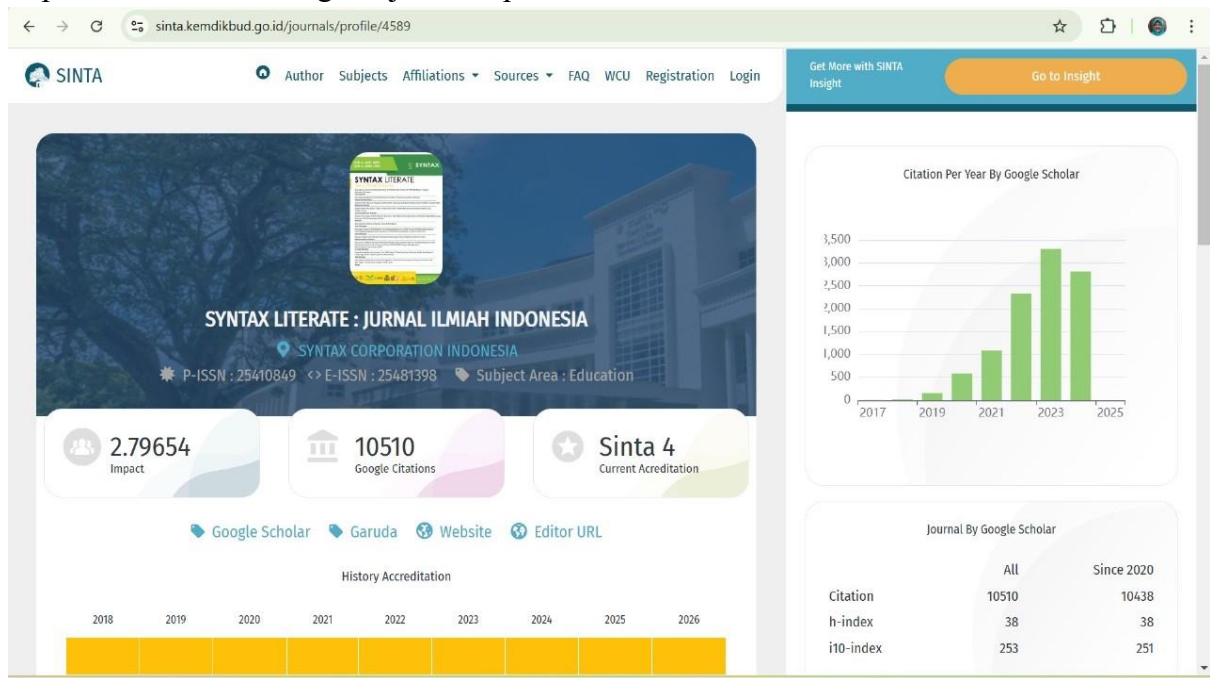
sinta.kemdikbud.go.id/journals/profile/4589

SINTA

Author Subjects Affiliations Sources FAQ WCU Registration Login

Get More with SINTA Insight

Go to Insight

SYNTAX LITERATE

SYNTAX LITERATE : JURNAL ILMIAH INDONESIA

SYNTAX CORPORATION INDONESIA

P-ISSN : 25410849 E-ISSN : 25481398 Subject Area : Education

2.79654
Impact

10510
Google Citations

Sinta 4
Current Acreditation

Google Scholar Garuda Website Editor URL

History Accreditation

2018 2019 2020 2021 2022 2023 2024 2025 2026

Citation Per Year By Google Scholar

3,500
3,000
2,500
2,000
1,500
1,000
500
0

2017 2019 2021 2023 2025

Journal By Google Scholar

| | All | Since 2020 |
|---|---|---|
| Citation | 10510 | 10438 |
| h-index | 38 | 38 |
| i10-index | 253 | 251 |